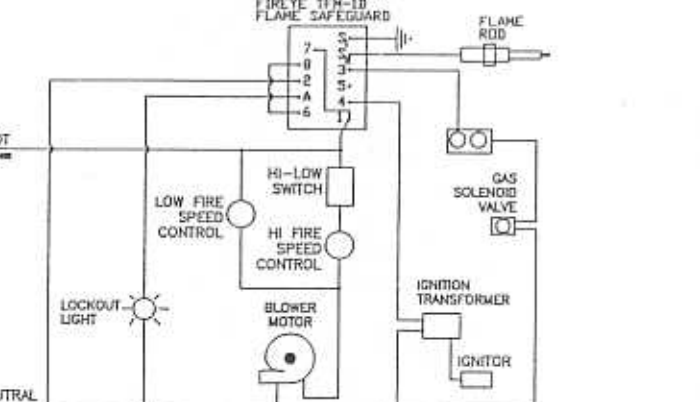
FIREYE TFM-1B
FLAME SAFEGUARD

7
8
2
A
6

S
2
3
5
4
1

FLAME
ROD

OT

GAS
SOLENOID
VALVE

HI-LOW
SWITCH

LOW FIRE
SPEED
CONTROL

HI FIRE
SPEED
CONTROL

LOCKOUT
LIGHT

BLOWER
MOTOR

IGNITION
TRANSFORMER

IGNITOR

UTRAL